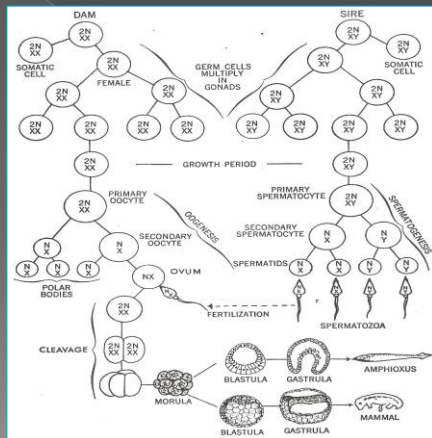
DAM

SIRE

2N XX

2N XY

2N XX

SOMATIC CELL

2N XX

FEMALE

GERM CELLS MULTIPLY IN GONADS

2N XY

2N XY

SOMATIC CELL

2N XX

2N XX

2N XX

2N XX

2N XX

2N XY

2N XY

2N XY

2N XY

2N XY

2N XX

GROWTH PERIOD

2N XY

PRIMARY OOCYTE

2N XX

OOGENESIS

PRIMARY SPERMATOCYTE

2N XY

SPERMATOGENESIS

SECONDARY OOCYTE

N X

N X

SECONDARY SPERMATOCYTE

N X

N Y

N X

N X

N X

OVUM

NX

SPERMATIDS

N X

N X

N Y

N Y

POLAR BODIES

2N XX

FERTILIZATION

SPERMATOZOA

CLEAVAGE

2N XX

2N XX

BLASTULA

GASTRULA

AMPHIOXUS

MORULA

BLASTULA

GASTRULA

MAMMAL